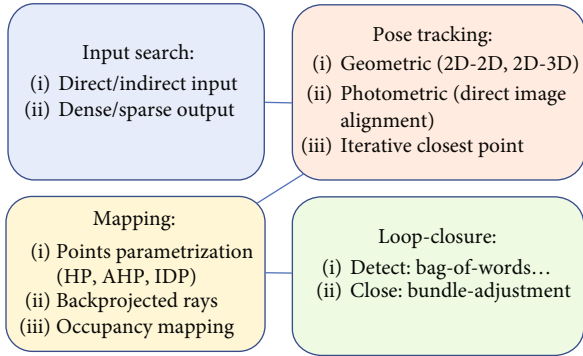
Input search:
(i) Direct/indirect input
(ii) Dense/sparse output

Pose tracking:
(i) Geometric (2D-2D, 2D-3D)
(ii) Photometric (direct image alignment)
(iii) Iterative closest point

Mapping:
(i) Points parametrization (HP, AHP, IDP)
(ii) Backprojected rays
(iii) Occupancy mapping

Loop-closure:
(i) Detect: bag-of-words…
(ii) Close: bundle-adjustment